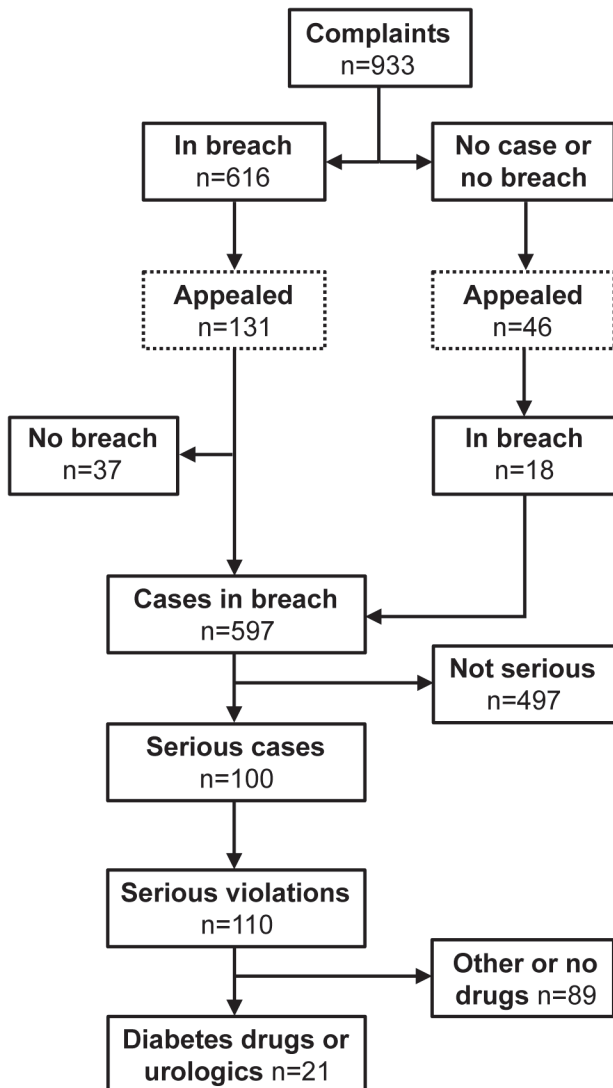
Complaints
n=933

In breach
n=616

No case or no breach

Appealed
n=131

Appealed
n=46

No breach
n=37

In breach
n=18

Cases in breach
n=597

Not serious
n=497

Serious cases
n=100

Serious violations
n=110

Other or no drugs n=89

Diabetes drugs or urologics n=21